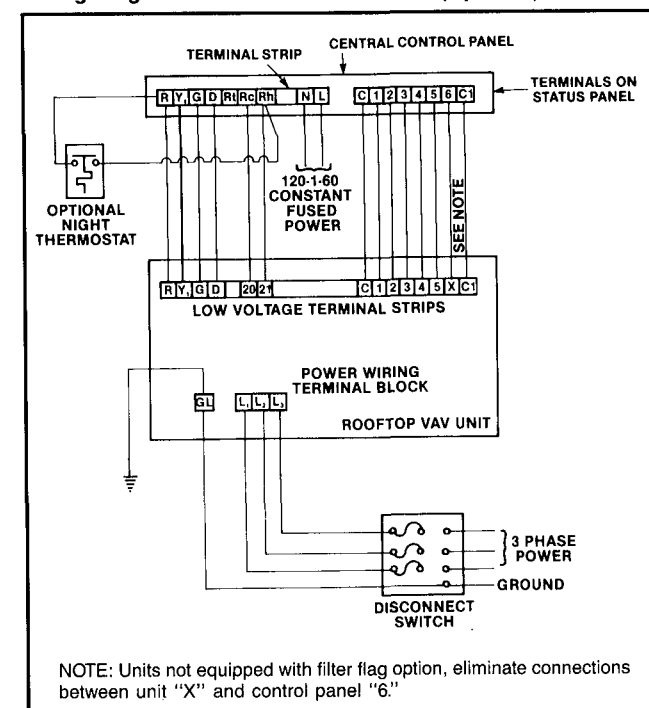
TERMINAL STRIP

CENTRAL CONTROL PANEL

TERMINALS ON STATUS PANEL

R Y, G D Rt Rc Rh N L

C 1 2 3 4 5 6 C1

120-1-60 CONSTANT FUSED POWER

OPTIONAL NIGHT THERMOSTAT

SEE NOTE

R Y, G D 20 21

C 1 2 3 4 5 X C1

LOW VOLTAGE TERMINAL STRIPS

POWER WIRING TERMINAL BLOCK

GL L, L, L,

ROOFTOP VAV UNIT

3 PHASE POWER

GROUND

DISCONNECT SWITCH

NOTE: Units not equipped with filter flag option, eliminate connections between unit "X" and control panel "6."